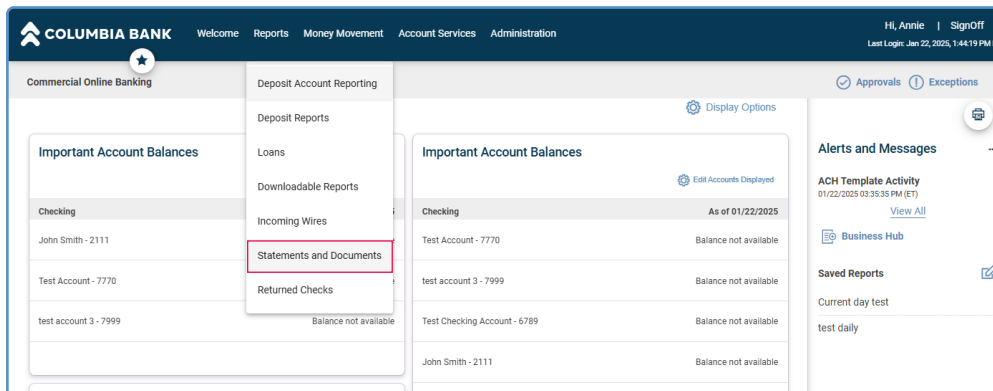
COLUMBIA BANK Welcome Reports Money Movement Account Services Administration

Hi, Annie | SignOff
Last Login: Jan 22, 2025, 1:44:19 PM

Commercial Online Banking

Approvals Exceptions

Deposit Account Reporting
Deposit Reports
Loans
Downloadable Reports
Incoming Wires
Statements and Documents
Returned Checks

Display Options

Important Account Balances

| Checking | 5 |
|---|---|
| John Smith - 2111 | |
| Test Account - 7770 | e |
| test account 3 - 7999 | Balance not available |

Important Account Balances

Edit Accounts Displayed

| Checking | As of 01/22/2025 |
|---|---|
| Test Account - 7770 | Balance not available |
| test account 3 - 7999 | Balance not available |
| Test Checking Account - 6789 | Balance not available |
| John Smith - 2111 | Balance not available |

Alerts and Messages

ACH Template Activity
01/22/2025 03:35:35 PM (ET)
View All

Business Hub

Saved Reports

Current day test
test daily